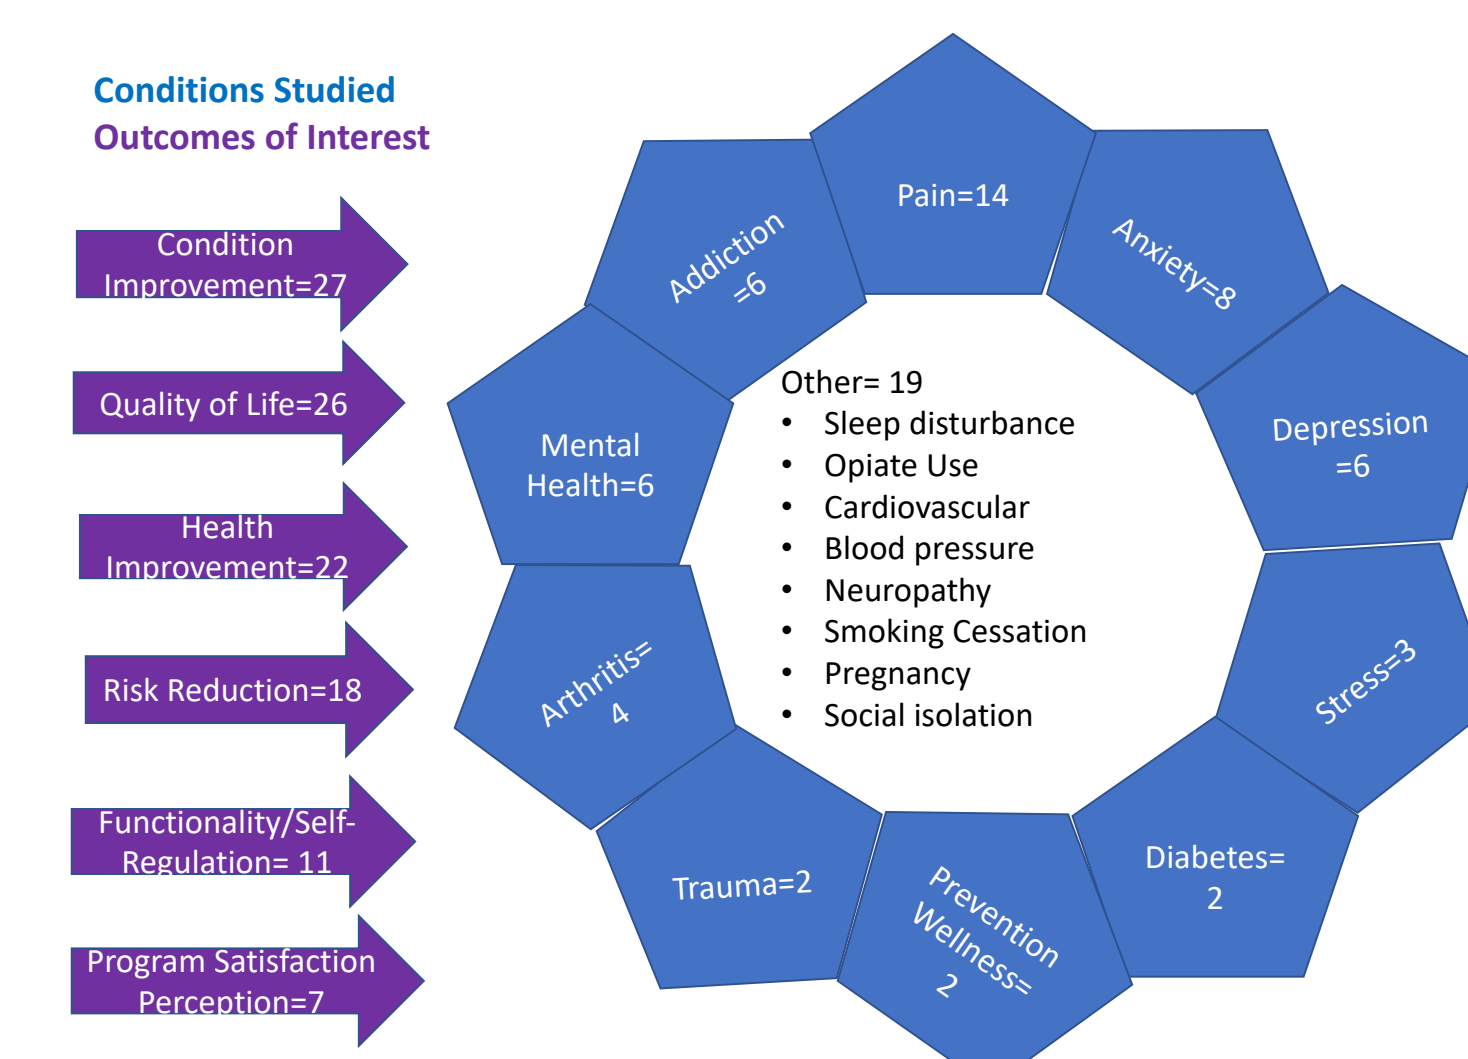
Conditions Studied
Outcomes of Interest

Condition Improvement=27

Quality of Life=26

Health Improvement=22

Risk Reduction=18

Functionality/Self-Regulation= 11

Program Satisfaction Perception=7

Pain=14

Anxiety=8

Depression =6

Stress=3

Diabetes= 2

Prevention Wellness= 2

Trauma=2

Arthritis= 4

Mental Health=6

Addiction =6

Other= 19
• Sleep disturbance
• Opiate Use
• Cardiovascular
• Blood pressure
• Neuropathy
• Smoking Cessation
• Pregnancy
• Social isolation